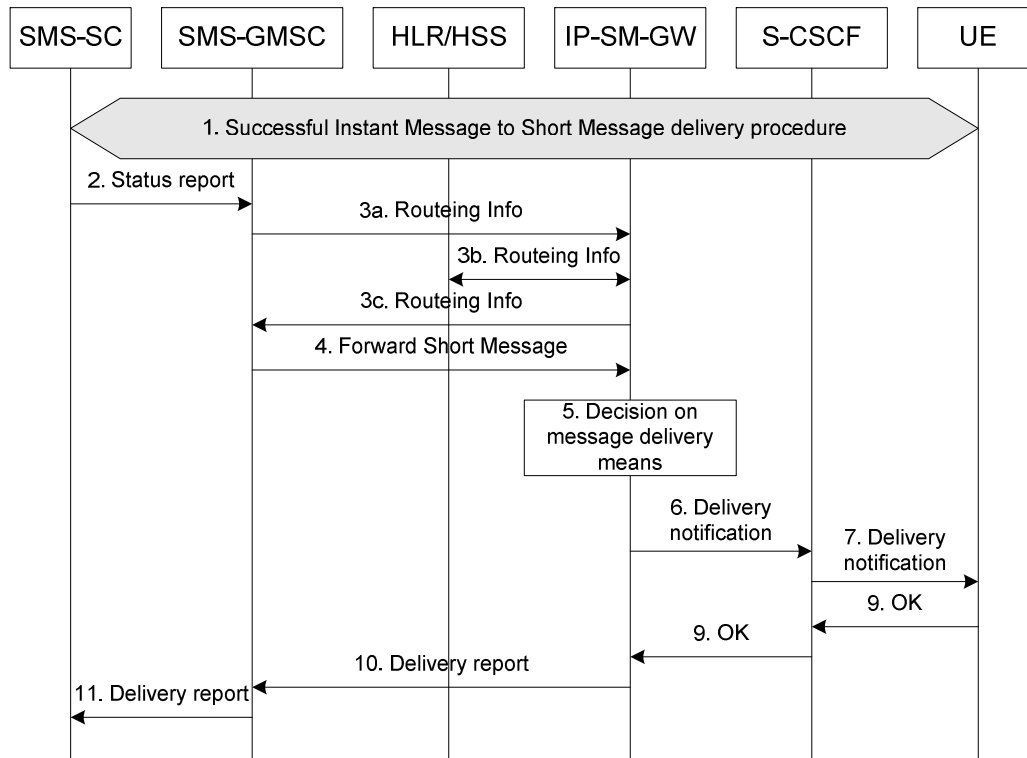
SMS-SC
SMS-GMSC
HLR/HSS
IP-SM-GW
S-CSCF
UE

1. Successful Instant Message to Short Message delivery procedure

2. Status report

3a. Routeing Info

3b. Routeing Info

3c. Routeing Info

4. Forward Short Message

5. Decision on message delivery means

6. Delivery notification

7. Delivery notification

9. OK

9. OK

10. Delivery report

11. Delivery report